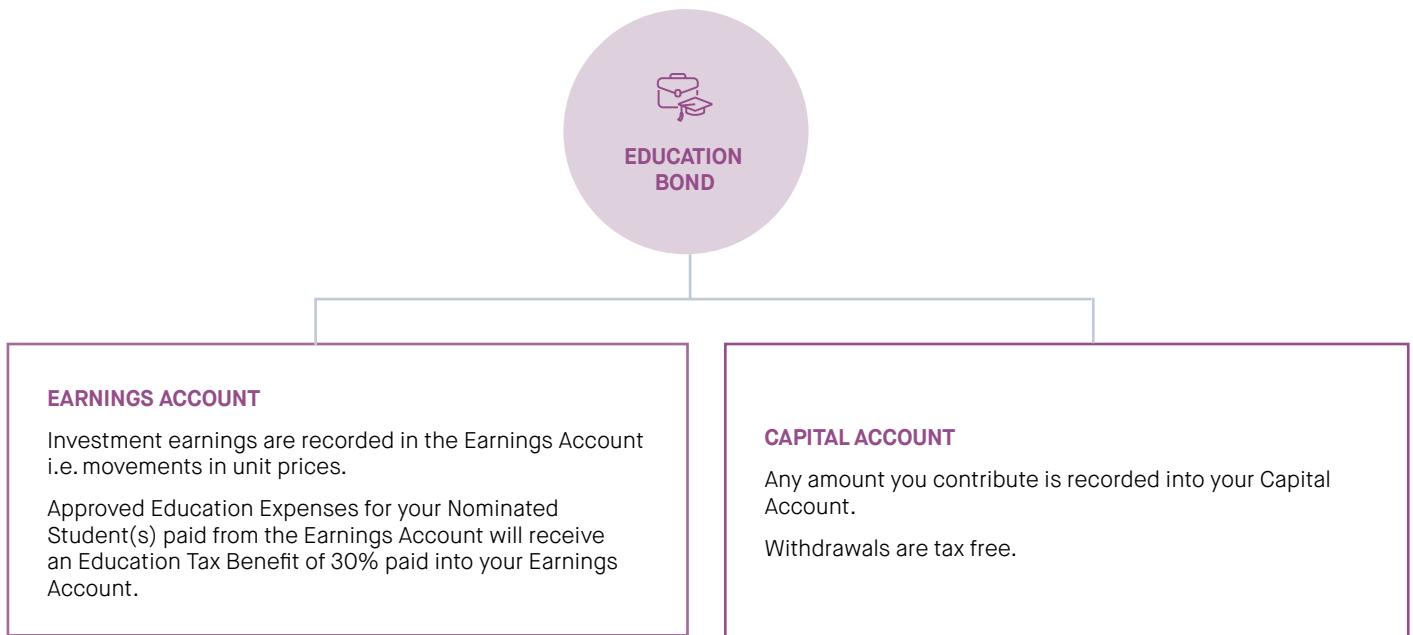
EDUCATION BOND

EARNINGS ACCOUNT

Investment earnings are recorded in the Earnings Account i.e. movements in unit prices.

Approved Education Expenses for your Nominated Student(s) paid from the Earnings Account will receive an Education Tax Benefit of 30% paid into your Earnings Account.

CAPITAL ACCOUNT

Any amount you contribute is recorded into your Capital Account.

Withdrawals are tax free.